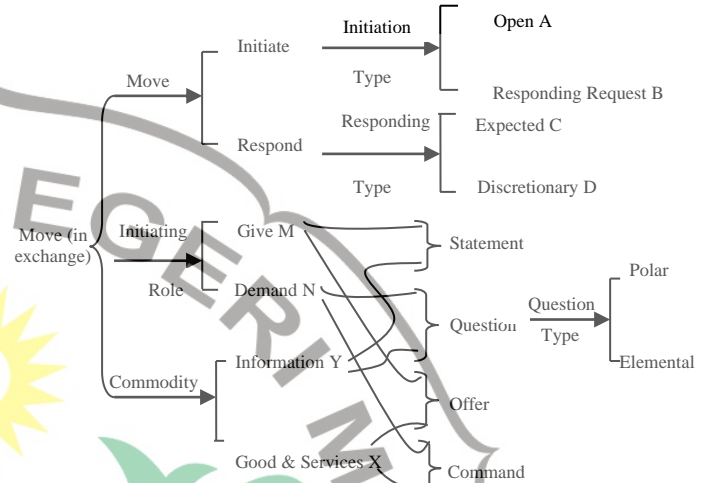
Move (in exchange)

Move

Initiate

Initiation

Type

Open A

Responding Request B

Respond

Responding

Type

Expected C

Discretionary D

Initiating

Role

Give M

Demand N

Statement

Question

Question

Type

Polar

Elemental

Offer

Commodity

Information Y

Good & Services X

Command

EGER M